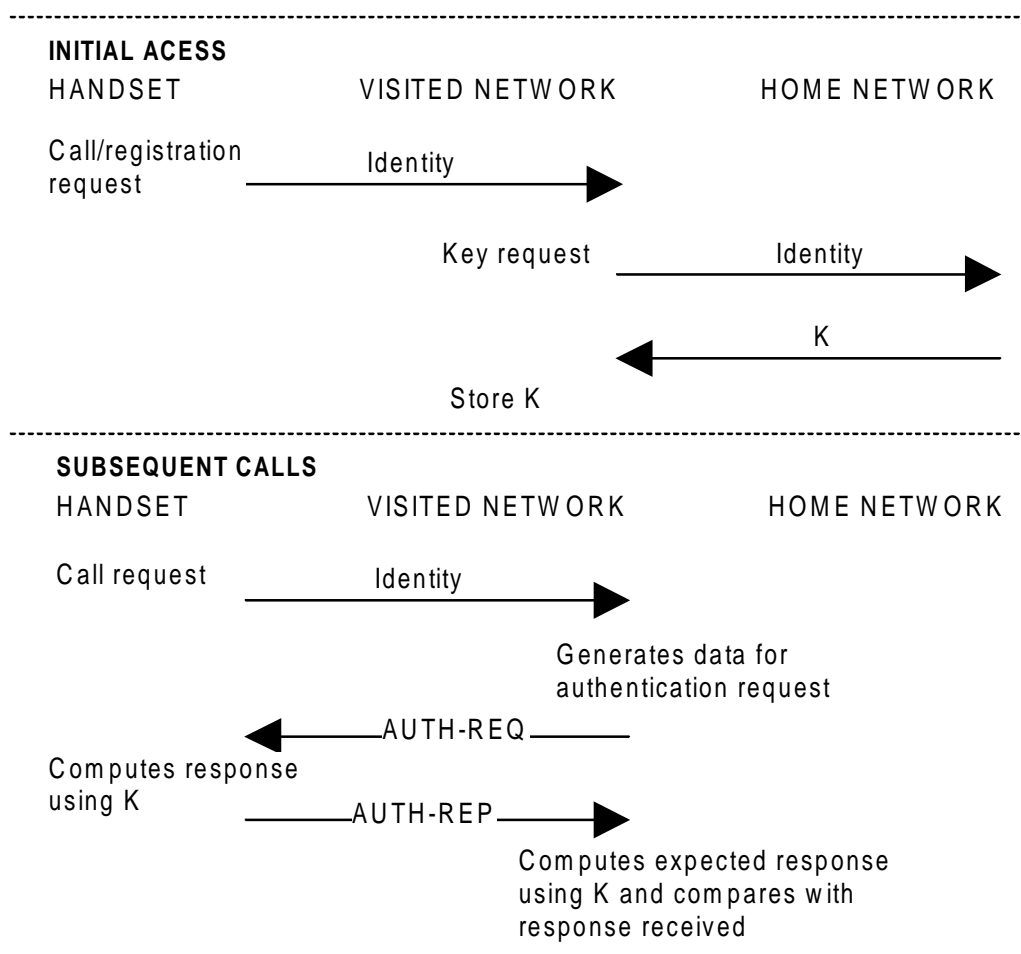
INITIAL ACESS

HANDSET VISITED NETWORK HOME NETWORK

Call/registration request

Identity

Key request

Identity

K

Store K

SUBSEQUENT CALLS

HANDSET VISITED NETWORK HOME NETWORK

Call request

Identity

Generates data for authentication request

AUTH-REQ

Computes response using K

AUTH-REP

Computes expected response using K and compares with response received